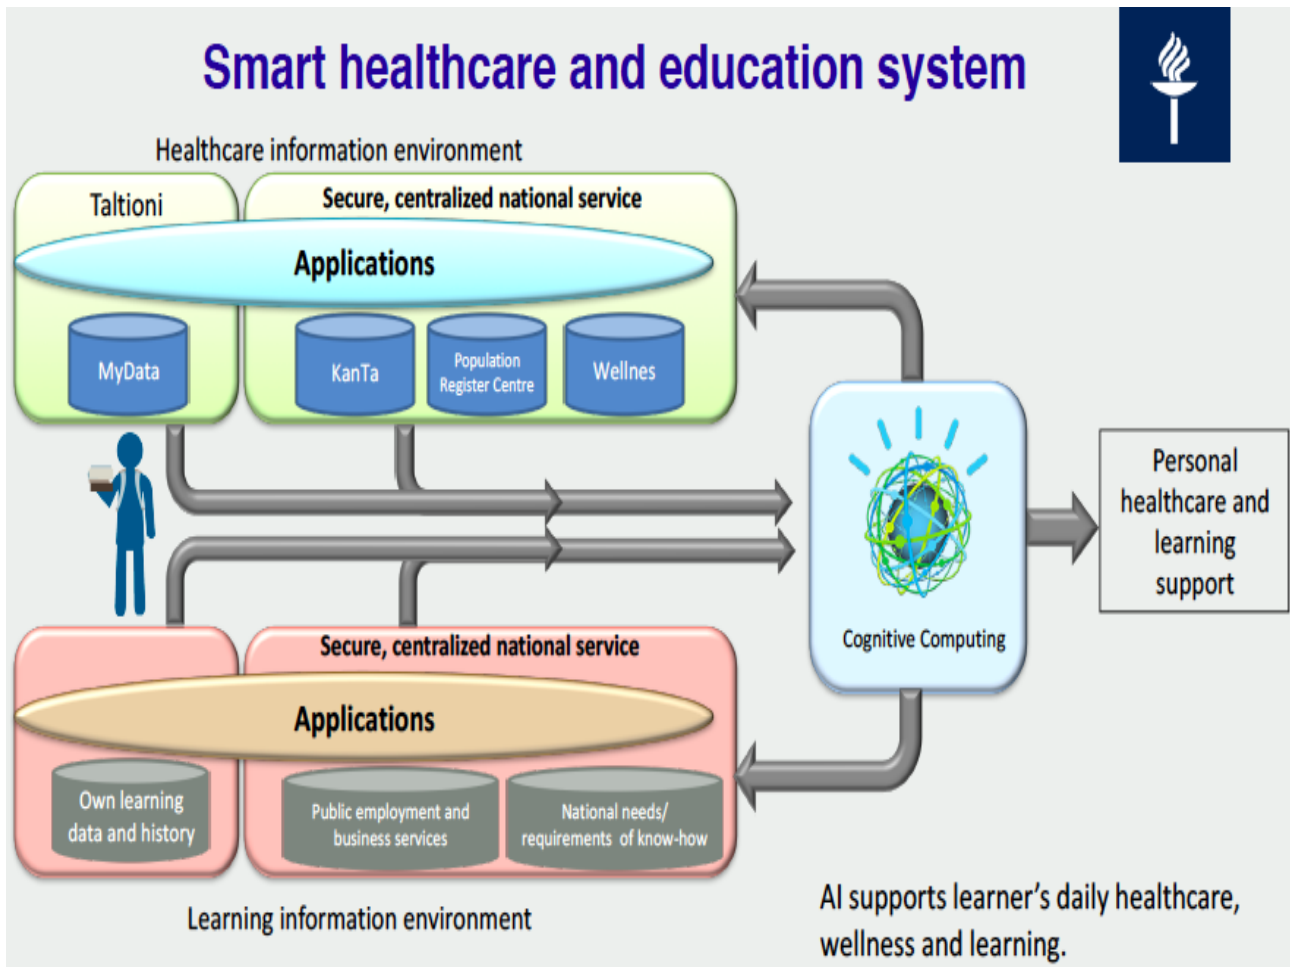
Smart healthcare and education system

Healthcare information environment

Taltioni

Secure, centralized national service

Applications

MyData

KanTa

Population Register Centre

Wellnes

Cognitive Computing

Personal healthcare and learning support

Secure, centralized national service

Applications

Own learning data and history

Public employment and business services

National needs/ requirements of know-how

Learning information environment

AI supports learner's daily healthcare, wellness and learning.